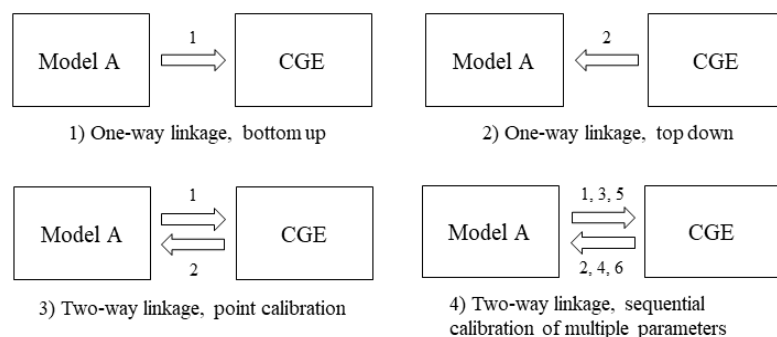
Model A
1
CGE

1) One-way linkage, bottom up

Model A
2
CGE

2) One-way linkage, top down

Model A
1
2
CGE

3) Two-way linkage, point calibration

Model A
1, 3, 5
2, 4, 6
CGE

4) Two-way linkage, sequential calibration of multiple parameters